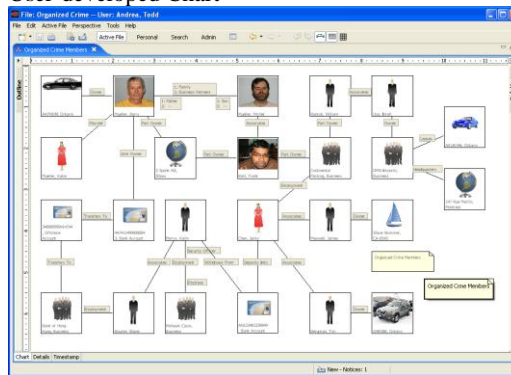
User-developed Chart

File: Organized Crime -- User: Andrea, Todd

File Edit Active File Perspective Tools Help

Active File Personal Search Admin

Organized Crime Members

Outline

Owner

Parent

Associate

Associate

Owner

Father

Lawyer

Parent

Employed

Employed

Associate

Owner

Transfers To

Transfers To

Beneficial Owner

Associate

Employment

Withdrawn From

Deposits Into

Associate

Employed

Owner

Employment

Organized Crime Members

Organized Crime Members

Chart Details Timestamp

New - Notices: 1